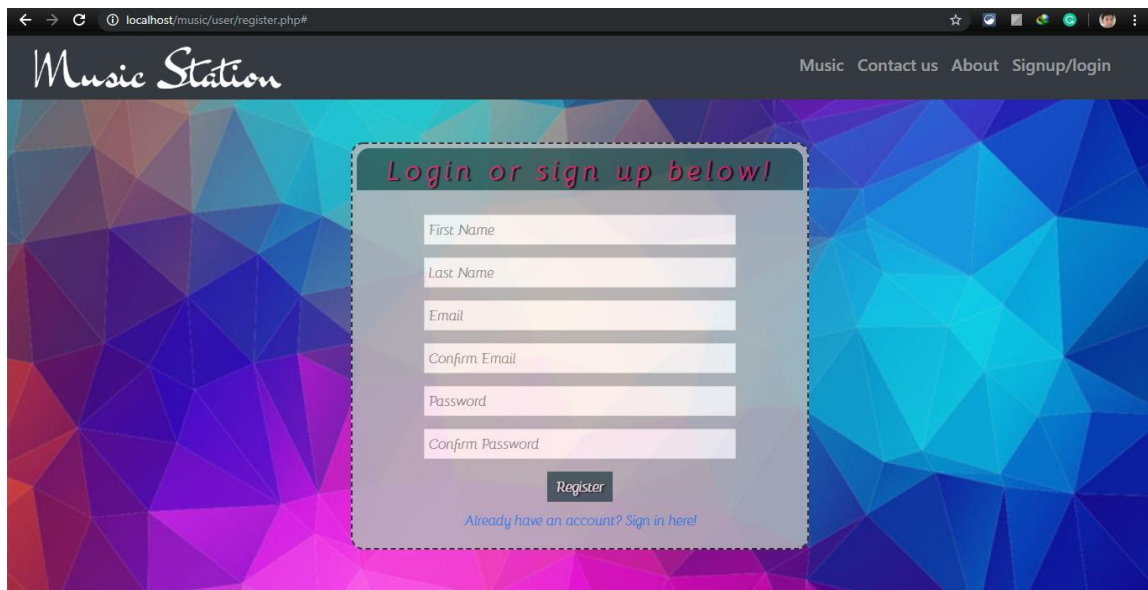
localhost/music/user/register.php#

Music Station

Music Contact us About Signup/login

Login or sign up below!

First Name

Last Name

Email

Confirm Email

Password

Confirm Password

Register

Already have an account? Sign in here!